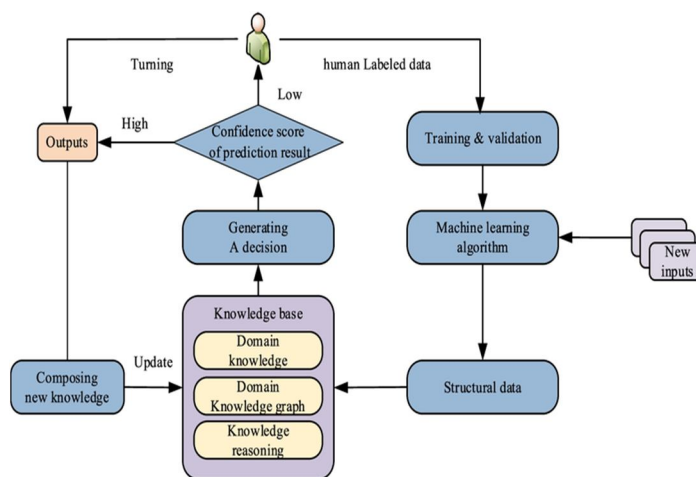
Turning

human Labeled data

Outputs

High

Confidence score of prediction result

Low

Training & validation

Generating A decision

Machine learning algorithm

New inputs

Knowledge base

Domain knowledge

Domain Knowledge graph

Knowledge reasoning

Update

Composing new knowledge

Structural data